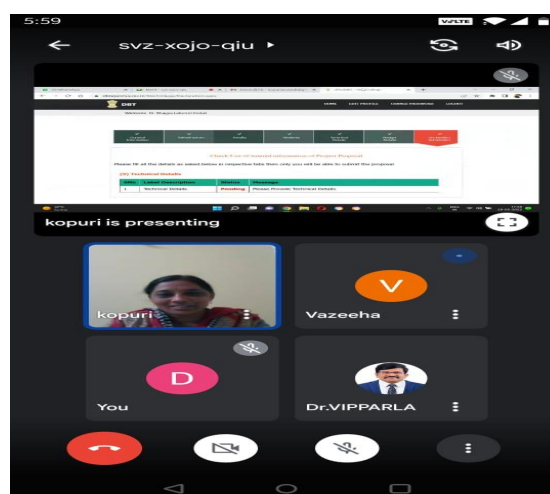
5:59

VoLTE

svz-xojo-qiu ▸

DBT

Check List of Detailed information of Project Proposal

Please fill all the details as asked below in respective tabs then only you will be able to submit the proposal

(4) Technical Details

| SNo. | Label Description | Status | Message |
|---|---|---|---|
| 1 | Technical Details | Pending | Please Provide Technical Details |

kopuri is presenting

kopuri

V

Vazeeha

D

You

Dr.VIPPARLA